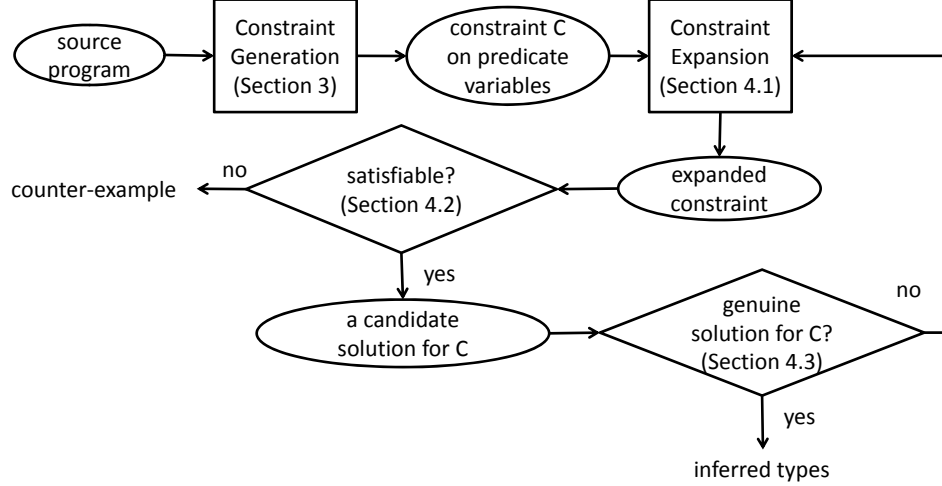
source program

Constraint Generation (Section 3)

constraint C on predicate variables

Constraint Expansion (Section 4.1)

expanded constraint

satisfiable? (Section 4.2)

no

counter-example

yes

a candidate solution for C

genuine solution for C? (Section 4.3)

no

yes

inferred types